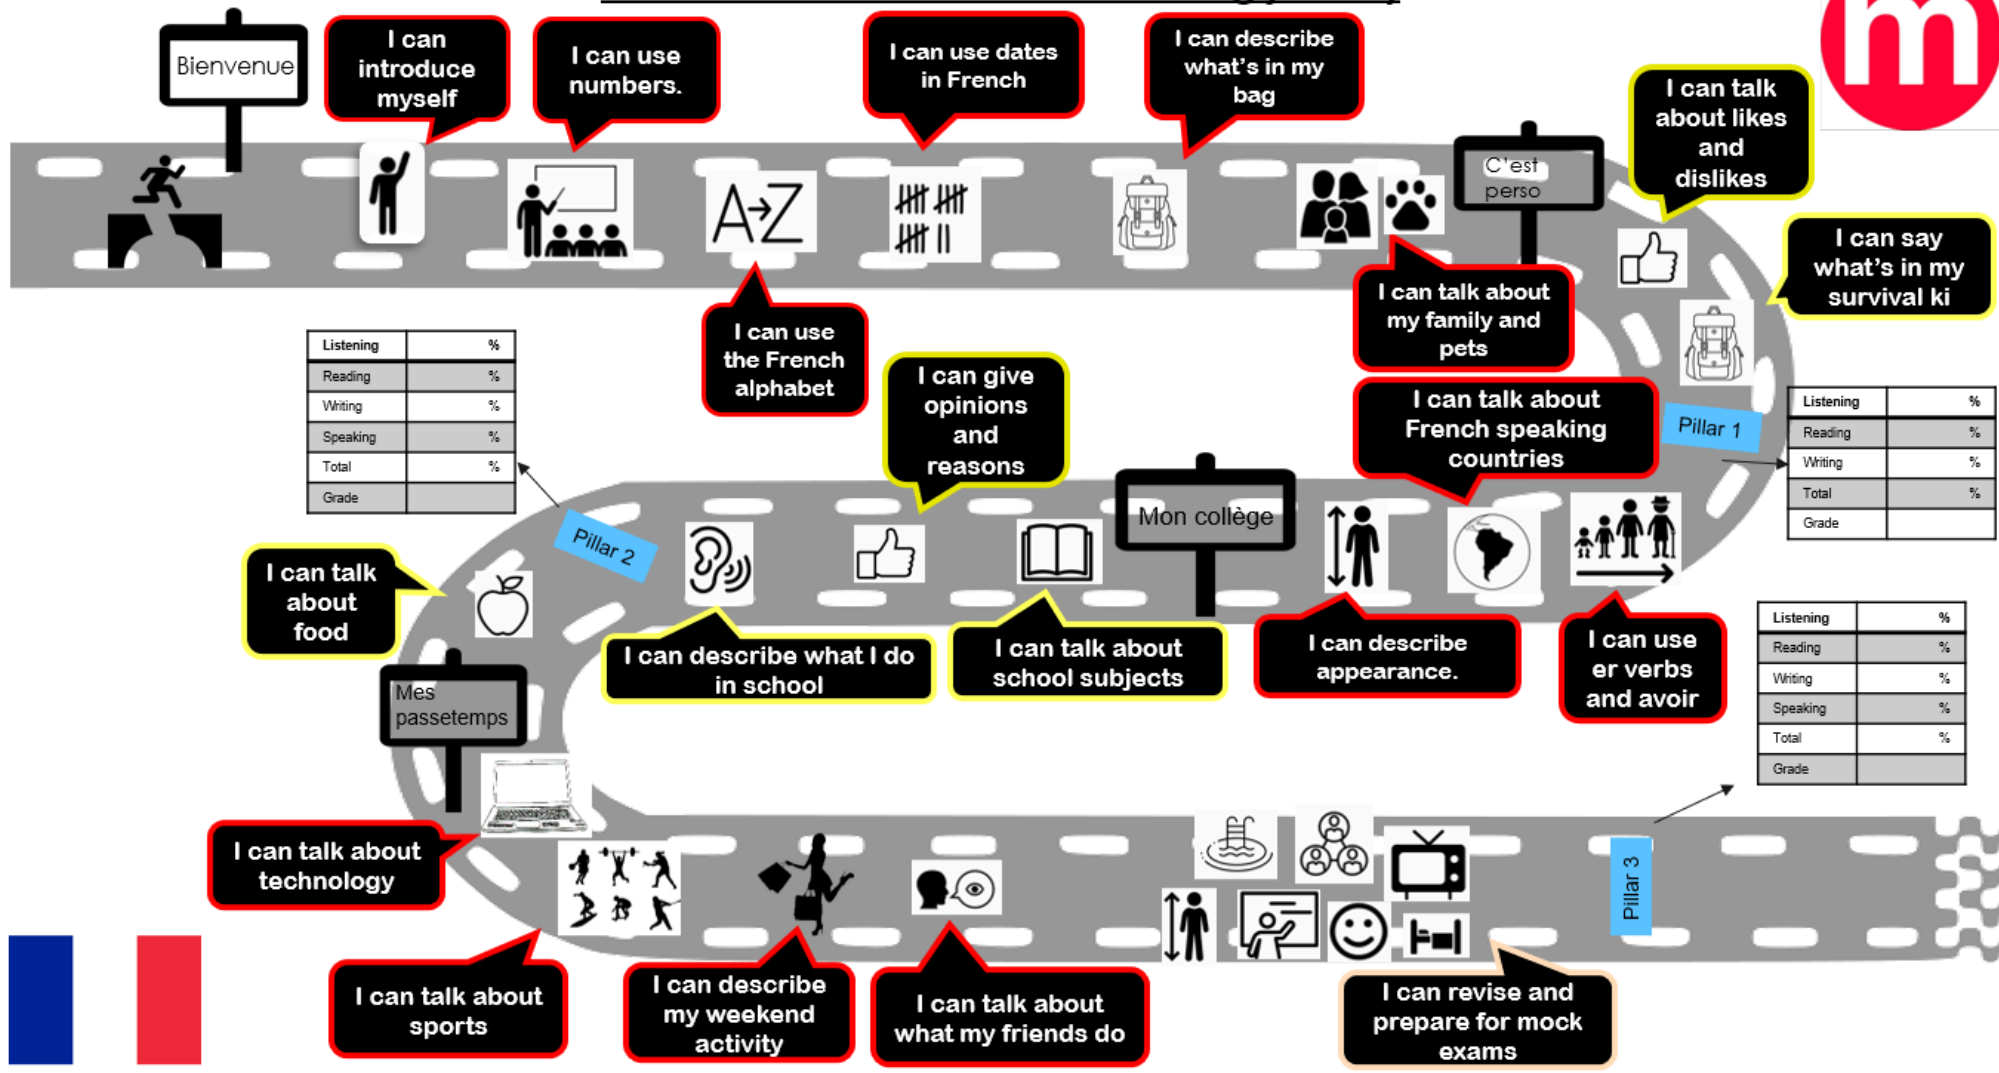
Bienvenue

I can introduce myself

I can use numbers.

I can use dates in French

I can describe what's in my bag

I can talk about likes and dislikes

C'est perso

I can say what's in my survival ki

I can use the French alphabet

I can talk about my family and pets

I can talk about French speaking countries

Pillar 1

| Listening | % |
|---|---|
| Reading | % |
| Writing | % |
| Total | % |
| Grade | |

| Listening | % |
|---|---|
| Reading | % |
| Writing | % |
| Speaking | % |
| Total | % |
| Grade | |

I can give opinions and reasons

Mon collège

Pillar 2

I can talk about food

I can describe what I do in school

I can talk about school subjects

I can describe appearance.

I can use er verbs and avoir

| Listening | % |
|---|---|
| Reading | % |
| Writing | % |
| Speaking | % |
| Total | % |
| Grade | |

Mes passetemps

I can talk about technology

Pillar 3

I can talk about sports

I can describe my weekend activity

I can talk about what my friends do

I can revise and prepare for mock exams